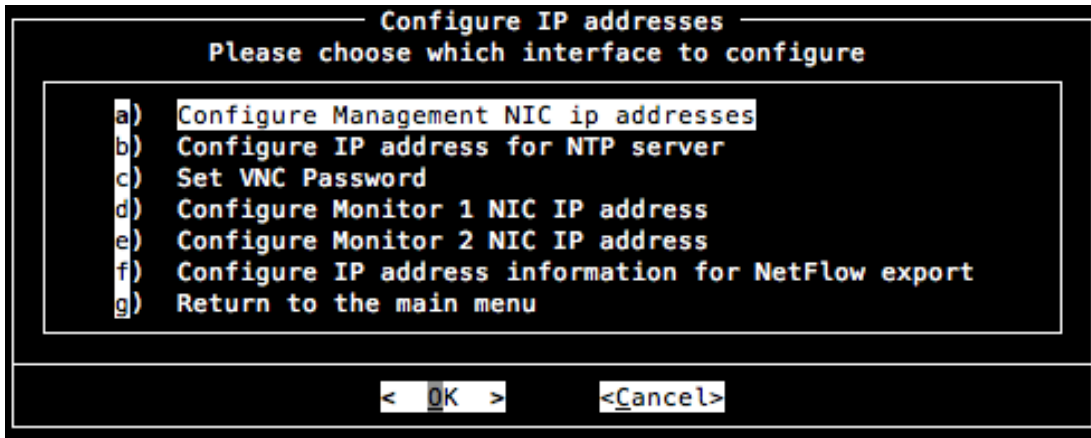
Configure IP addresses
Please choose which interface to configure

a) Configure Management NIC ip addresses
b) Configure IP address for NTP server
c) Set VNC Password
d) Configure Monitor 1 NIC IP address
e) Configure Monitor 2 NIC IP address
f) Configure IP address information for NetFlow export
g) Return to the main menu

< OK > <Cancel>